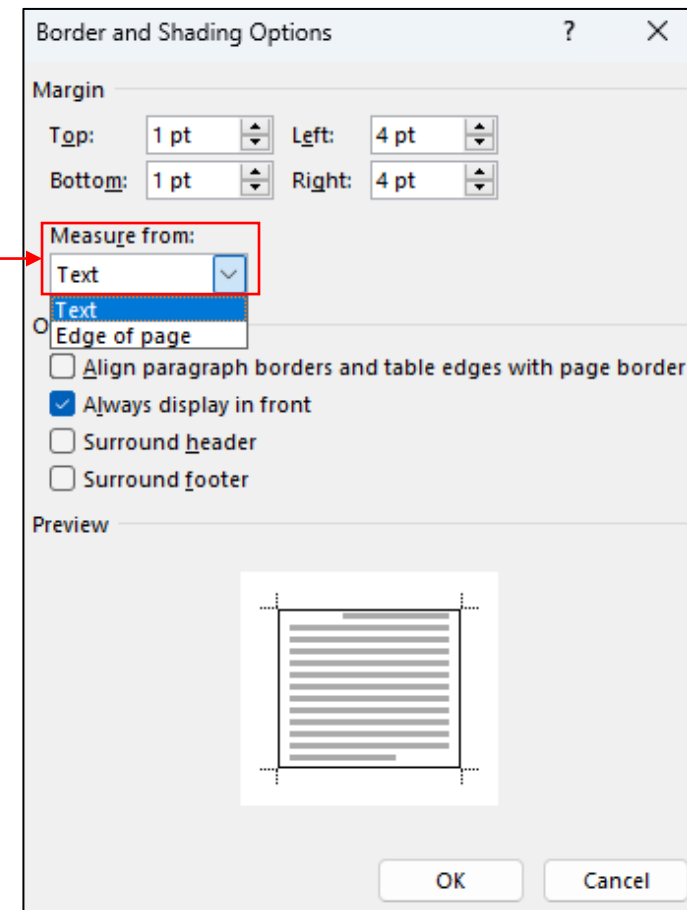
Border and Shading Options ? X

Margin

Top: 1 pt Left: 4 pt

Bottom: 1 pt Right: 4 pt

Measure from:

Text

Text

Edge of page

O

Align paragraph borders and table edges with page border

Always display in front

Surround header

Surround footer

Preview

OK Cancel